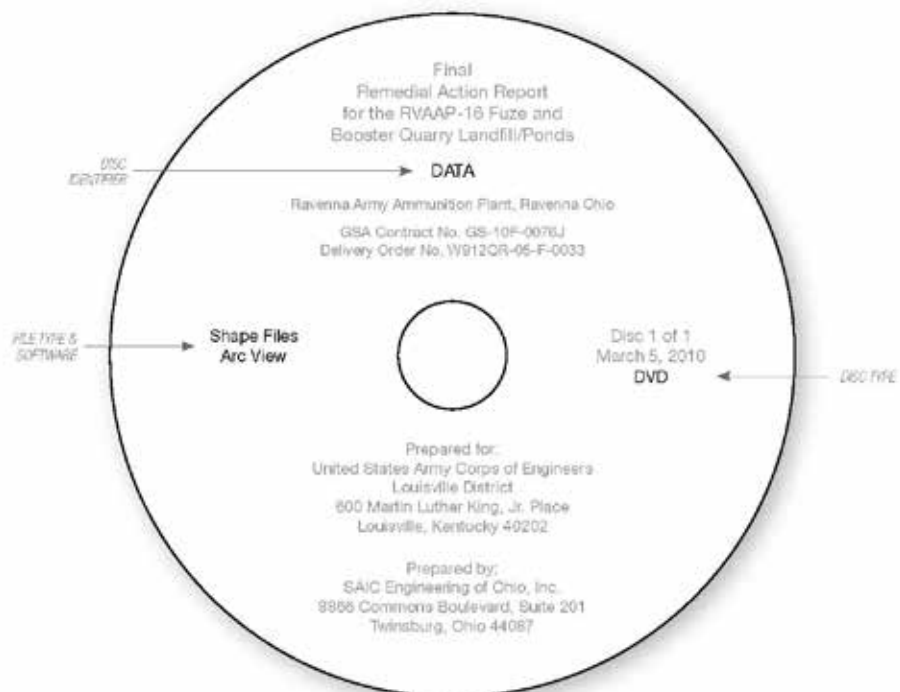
Final
Remedial Action Report
for the RVAAP-16 Fuze and
Booster Quarry Landfill/Ponds

DISC IDENTIFIER

DATA

Ravenna Army Ammunition Plant, Ravenna Ohio

GSA Contract No. GS-10F-0076J
Delivery Order No. W912QR-05-F-0033

FILE TYPE & SOFTWARE

Shape Files
Arc View

Disc 1 of 1
March 5, 2010
DVD

DISC TYPE

Prepared for:
United States Army Corps of Engineers
Louisville District
600 Martin Luther King, Jr. Place
Louisville, Kentucky 40202

Prepared by:
SAIC Engineering of Ohio, Inc.
8866 Commons Boulevard, Suite 201
Twinsburg, Ohio 44087